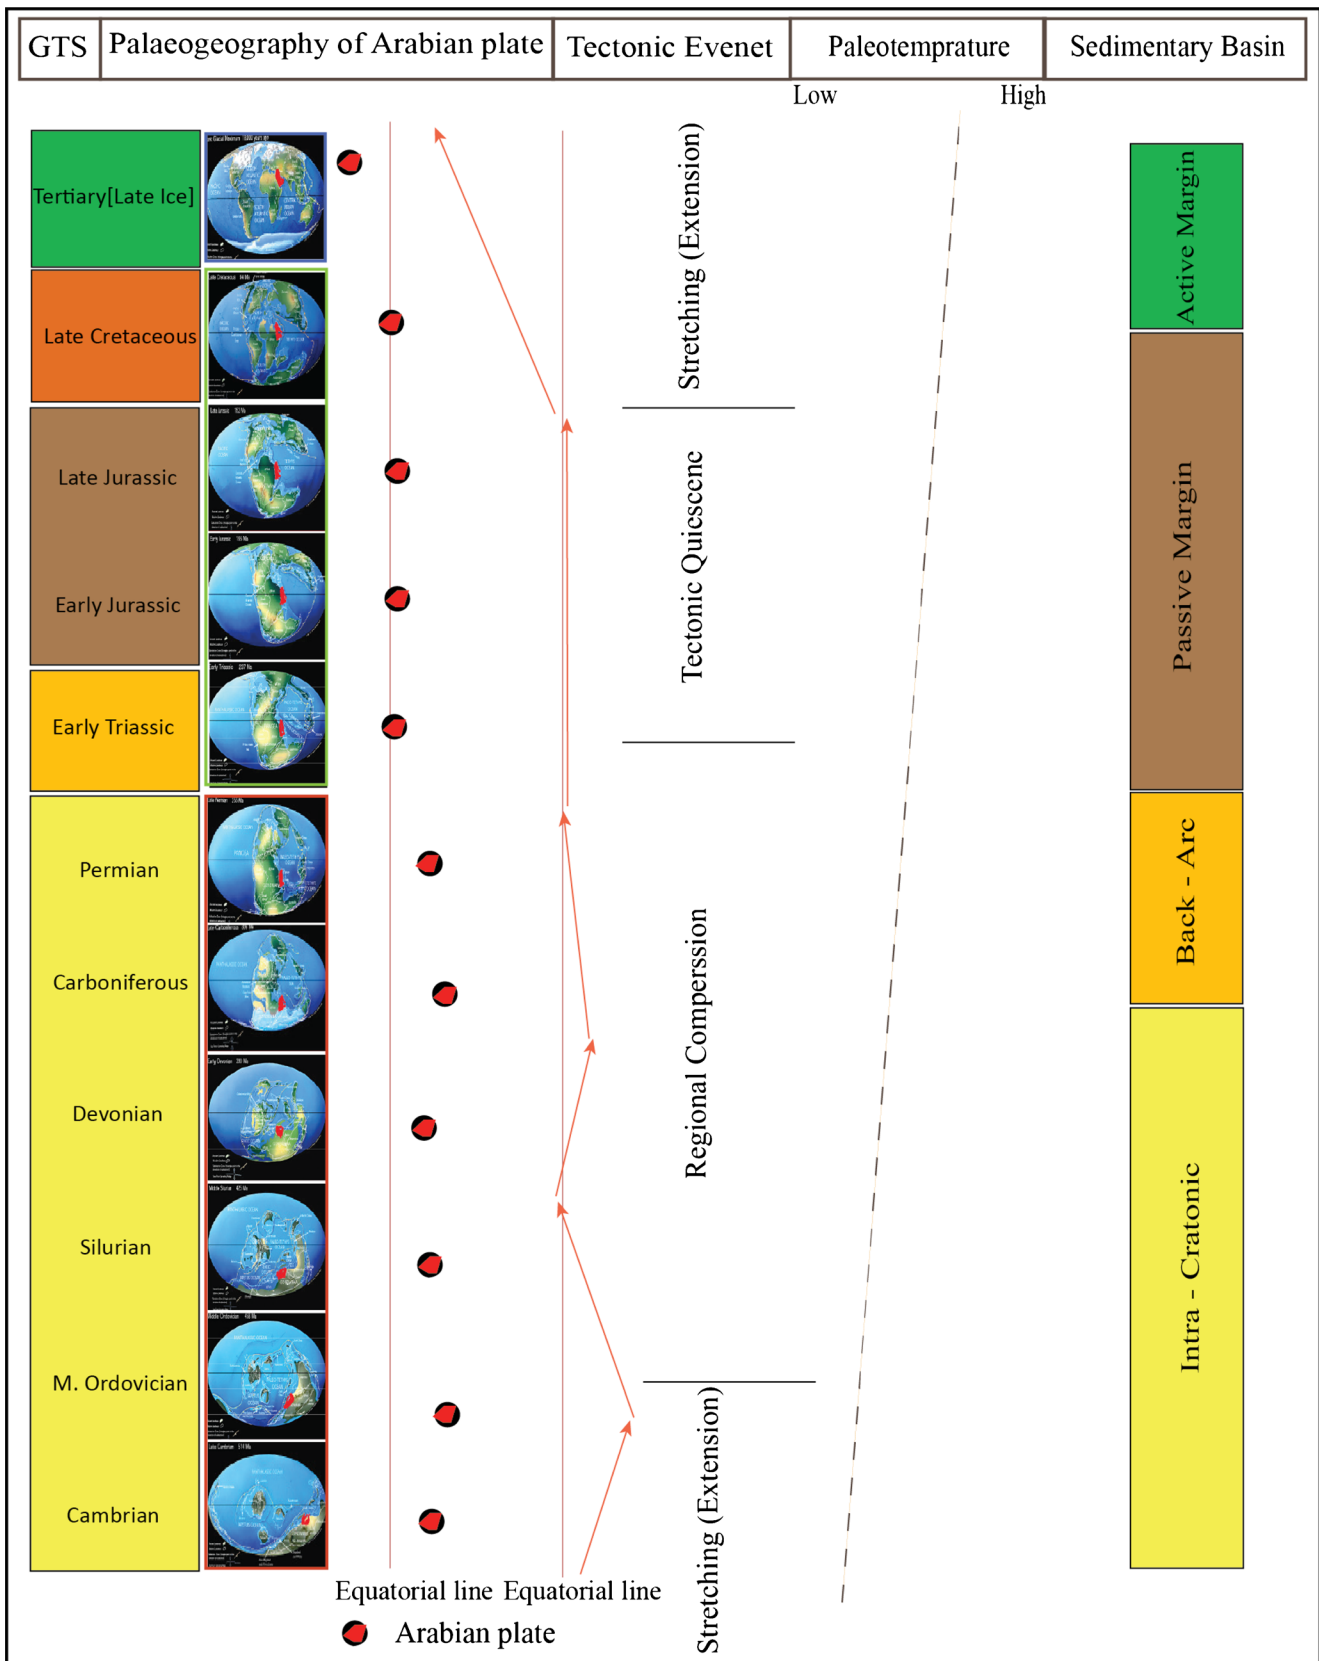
| GTS | Palaeogeography of Arabian plate | Tectonic Evenet | Paleotemprature | Sedimentary Basin |
|---|---|---|---|---|

Low High

Tertiary[Late Ice]

Late Cretaceous

Late Jurassic

Early Jurassic

Early Triassic

Permian

Carboniferous

Devonian

Silurian

M. Ordovician

Cambrian

Stretching (Extension)

Tectonic Quicscene

Regional Comperssion

Stretching (Extension)

Active Margin

Passive Margin

Back - Arc

Intra - Cratonic

Equatorial line Equatorial line

Arabian plate